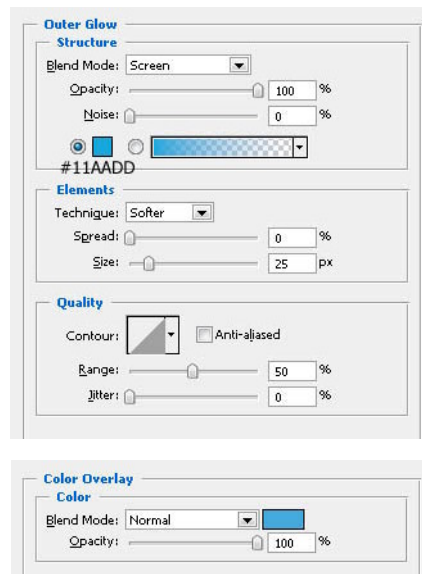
Outer Glow
Structure
Blend Mode: Screen
Opacity: 100 %
Noise: 0 %
#11AADD

Elements
Technique: Softer
Spread: 0 %
Size: 25 px

Quality
Contour: Anti-aliased
Range: 50 %
Jitter: 0 %

Color Overlay
Color
Blend Mode: Normal
Opacity: 100 %